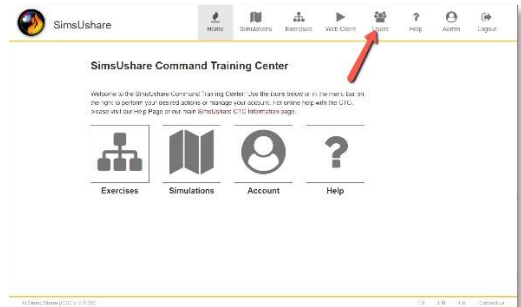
SimsUshare

Home Simulations Exercises Web Client Users Help Admin Logout

SimsUshare Command Training Center

Welcome to the SimsUshare Command Training Center. Use the icons below or in the menu bar on the right to perform your desired actions or manage your account. For online help with the CTC, please visit our Help Page or our main SimsUshare CTC Information page.

Exercises

Simulations

Account

Help

© SimsUshare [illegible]

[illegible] Contact us